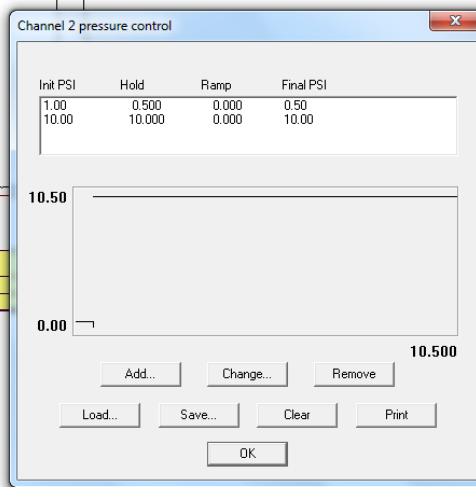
Channel 2 pressure control

| Init PSI | Hold | Ramp | Final PSI |
|---|---|---|---|
| 1.00 | 0.500 | 0.000 | 0.50 |
| 10.00 | 10.000 | 0.000 | 10.00 |

10.50

0.00

10.500

Add...
Change...
Remove

Load...
Save...
Clear
Print

OK